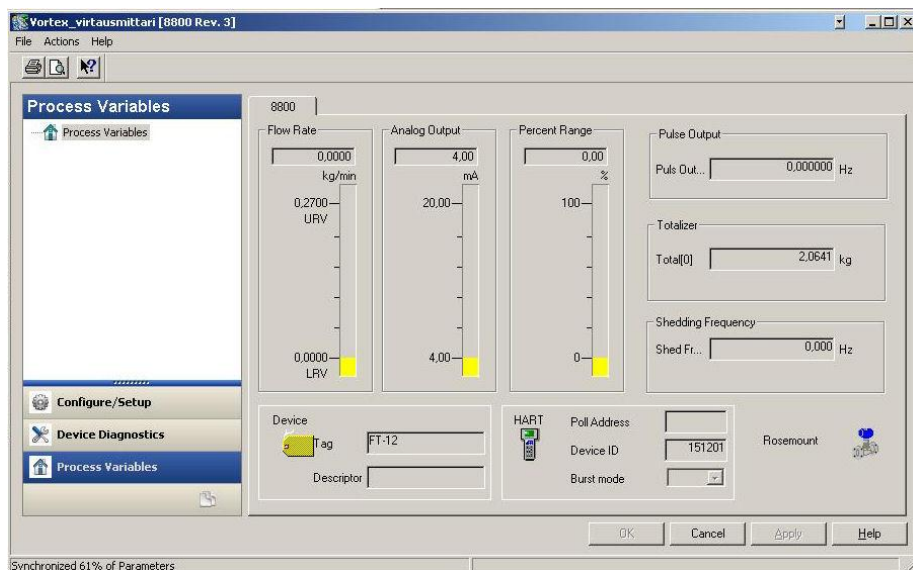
Vortex_virtausmittari [8800 Rev. 3]
File Actions Help

Process Variables
Process Variables

Configure/Setup
Device Diagnostics
Process Variables

8800

Flow Rate
0,0000
kg/min
0,2700
URV
0,0000
LRV

Analog Output
4,00
mA
20,00
4,00

Percent Range
0,00
%
100
0

Pulse Output
Puls Out... 0,000000 Hz

Totalizer
Total[0] 2,0641 kg

Shedding Frequency
Shed Fr... 0,000 Hz

Device
Tag FT-12
Descriptor

HART
Poll Address
Device ID 151201
Burst mode

Rosemount

OK Cancel Apply Help

Synchronized 61% of Parameters